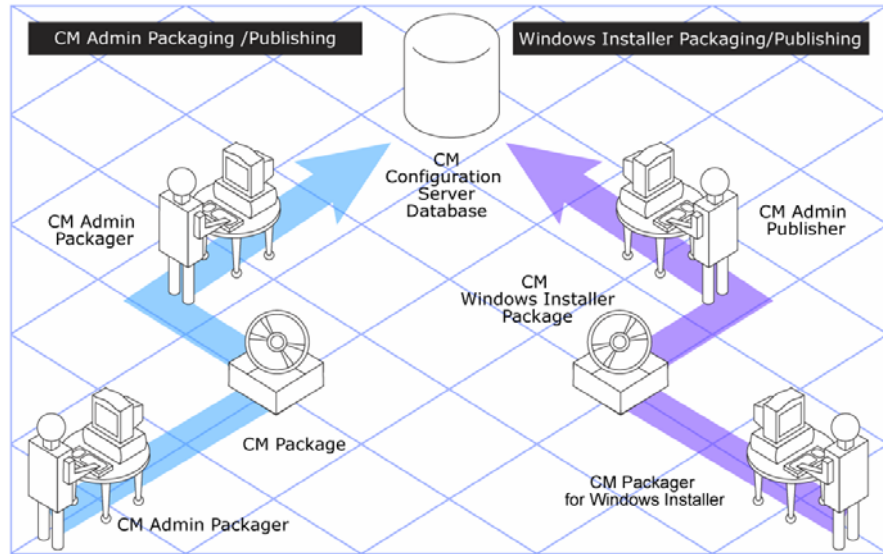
CM Admin Packaging /Publishing

Windows Installer Packaging/Publishing

CM Configuration Server Database

CM Admin Packager

CM Admin Publisher

CM Windows Installer Package

CM Package

CM Packager for Windows Installer

CM Admin Packager